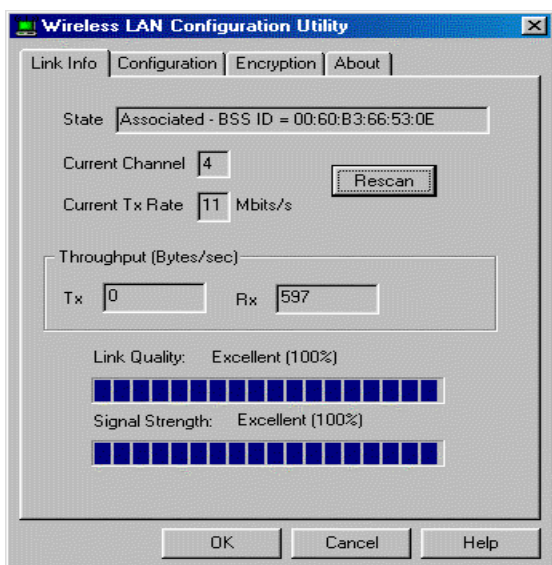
Wireless LAN Configuration Utility

Link Info | Configuration | Encryption | About

State Associated - BSS ID = 00:60:B3:66:53:0E

Current Channel 4

Rescan

Current Tx Rate 11 Mbits/s

Throughput (Bytes/sec)

Tx 0 Rx 597

Link Quality: Excellent (100%)

Signal Strength: Excellent (100%)

OK Cancel Help